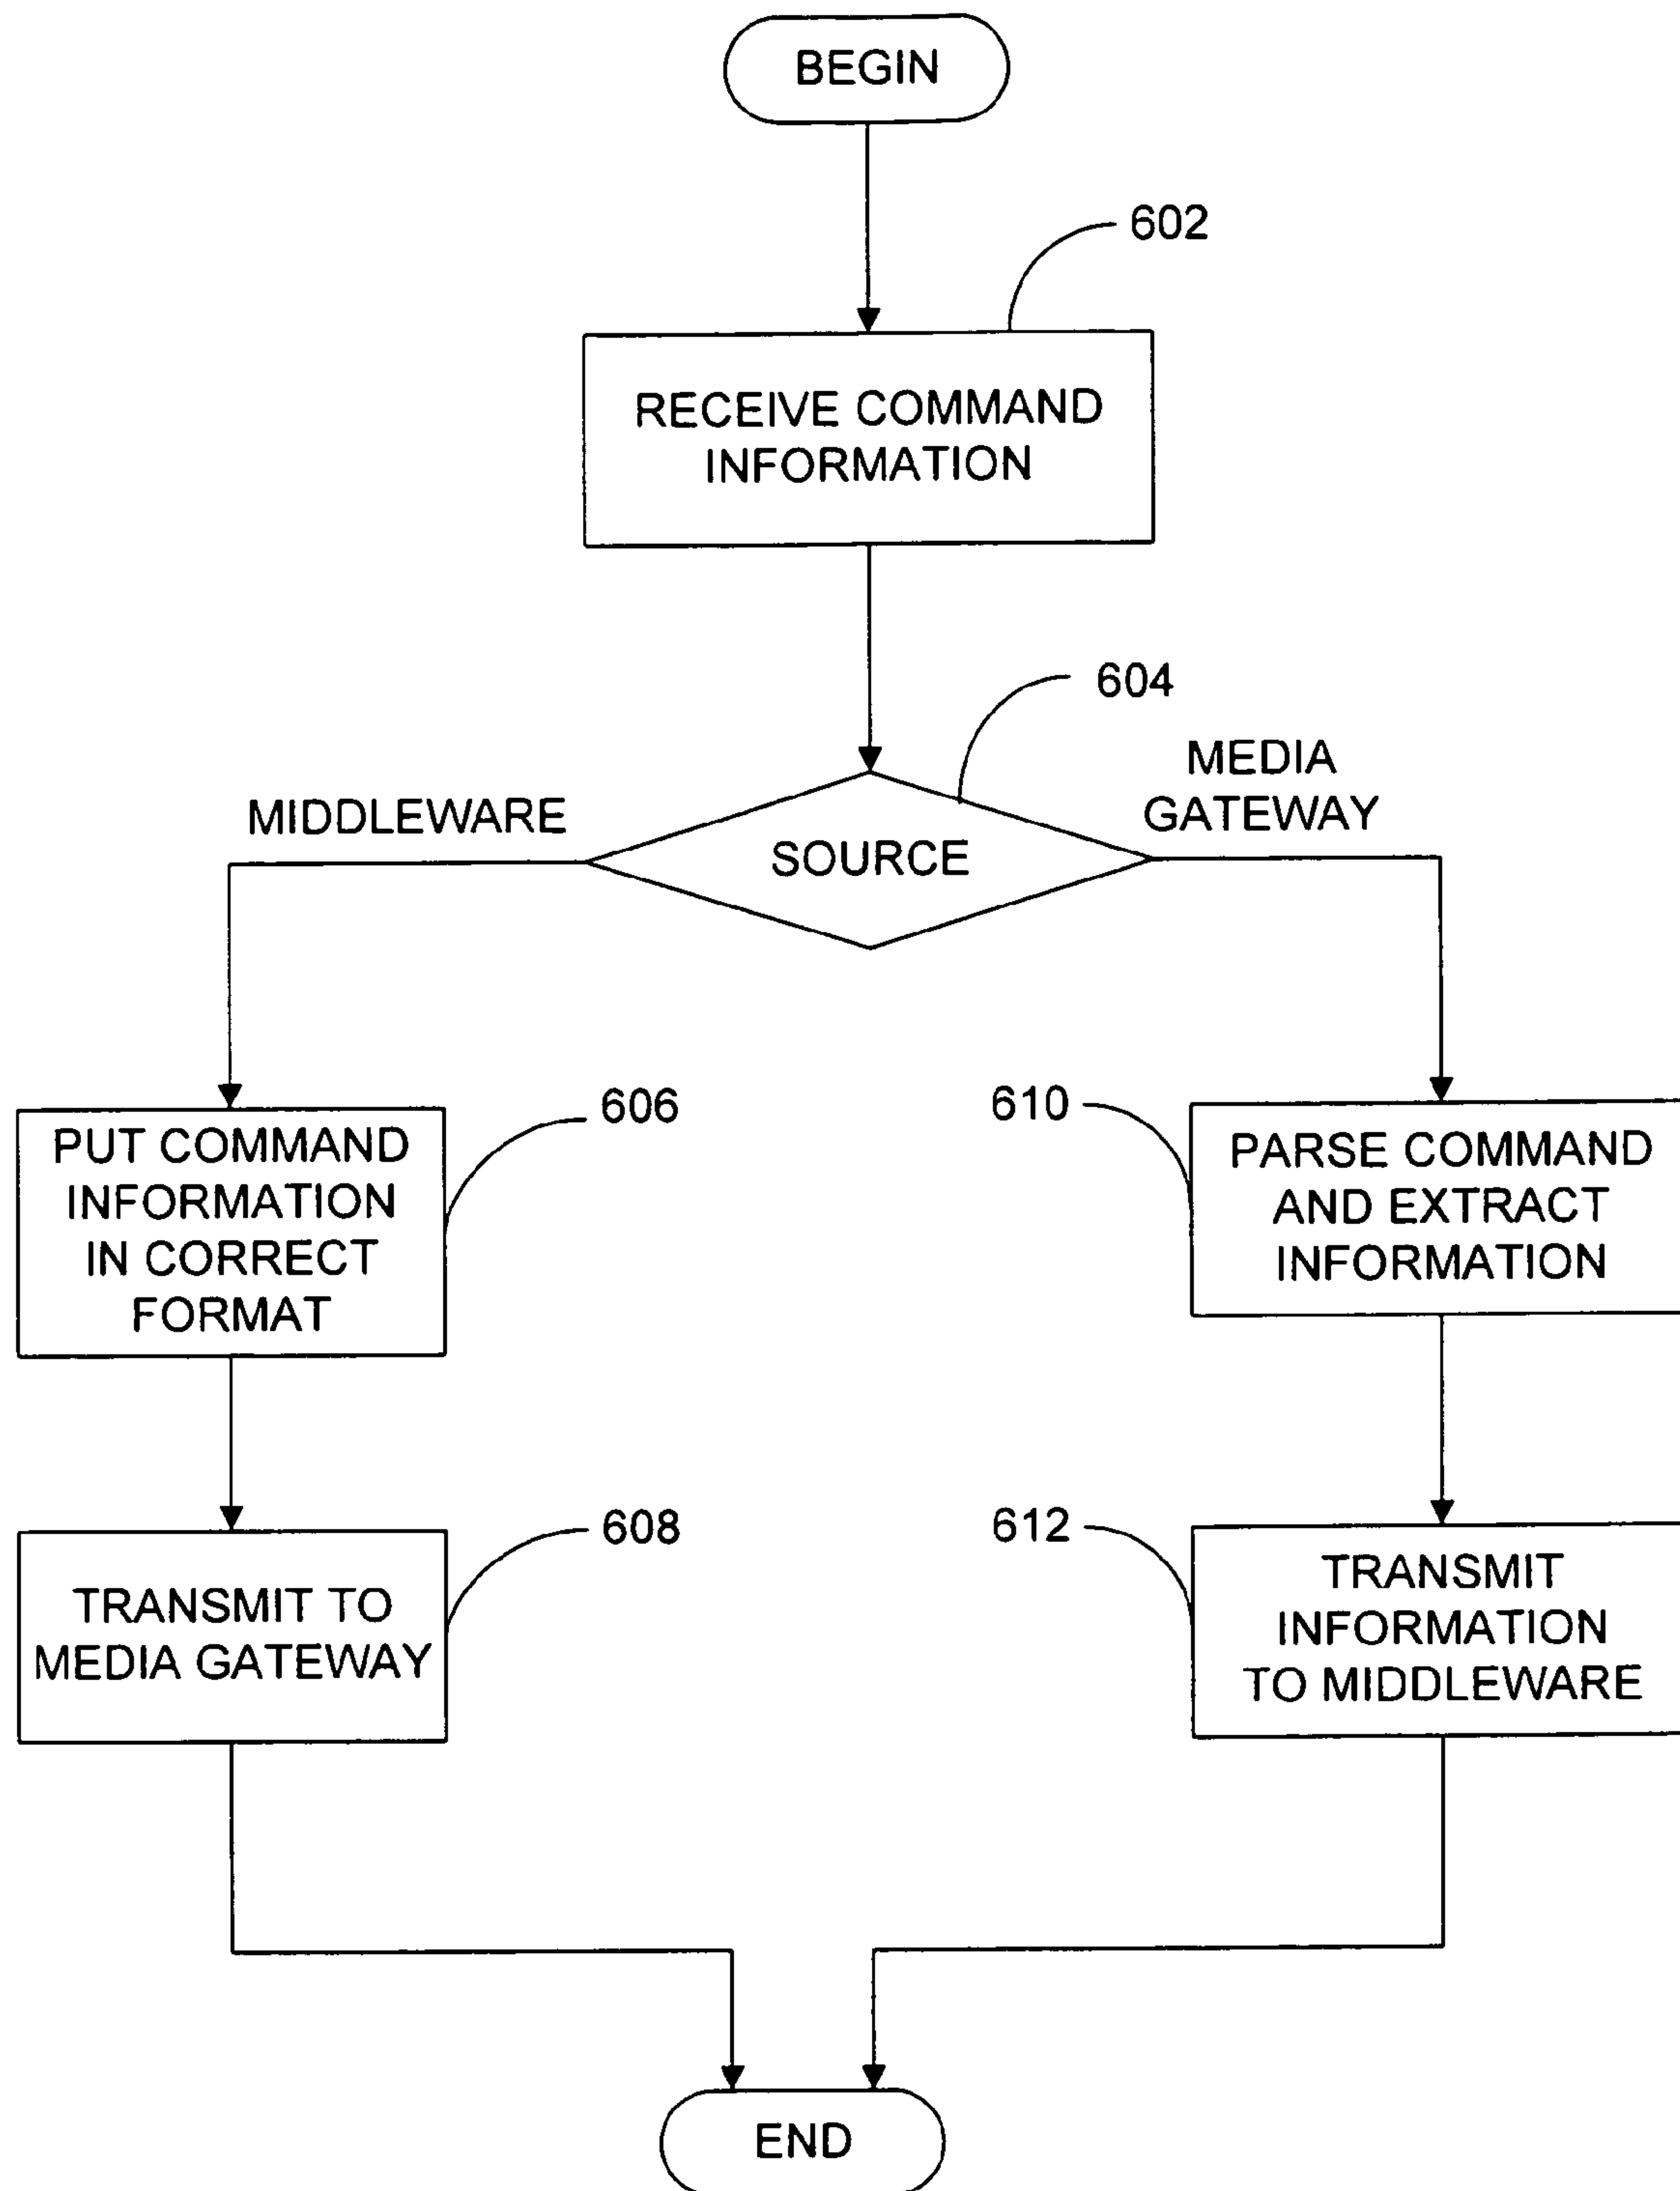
BEGIN

602

RECEIVE COMMAND INFORMATION

604

MIDDLEWARE

SOURCE

MEDIA GATEWAY

606

PUT COMMAND INFORMATION IN CORRECT FORMAT

608

TRANSMIT TO MEDIA GATEWAY

610

PARSE COMMAND AND EXTRACT INFORMATION

612

TRANSMIT INFORMATION TO MIDDLEWARE

END